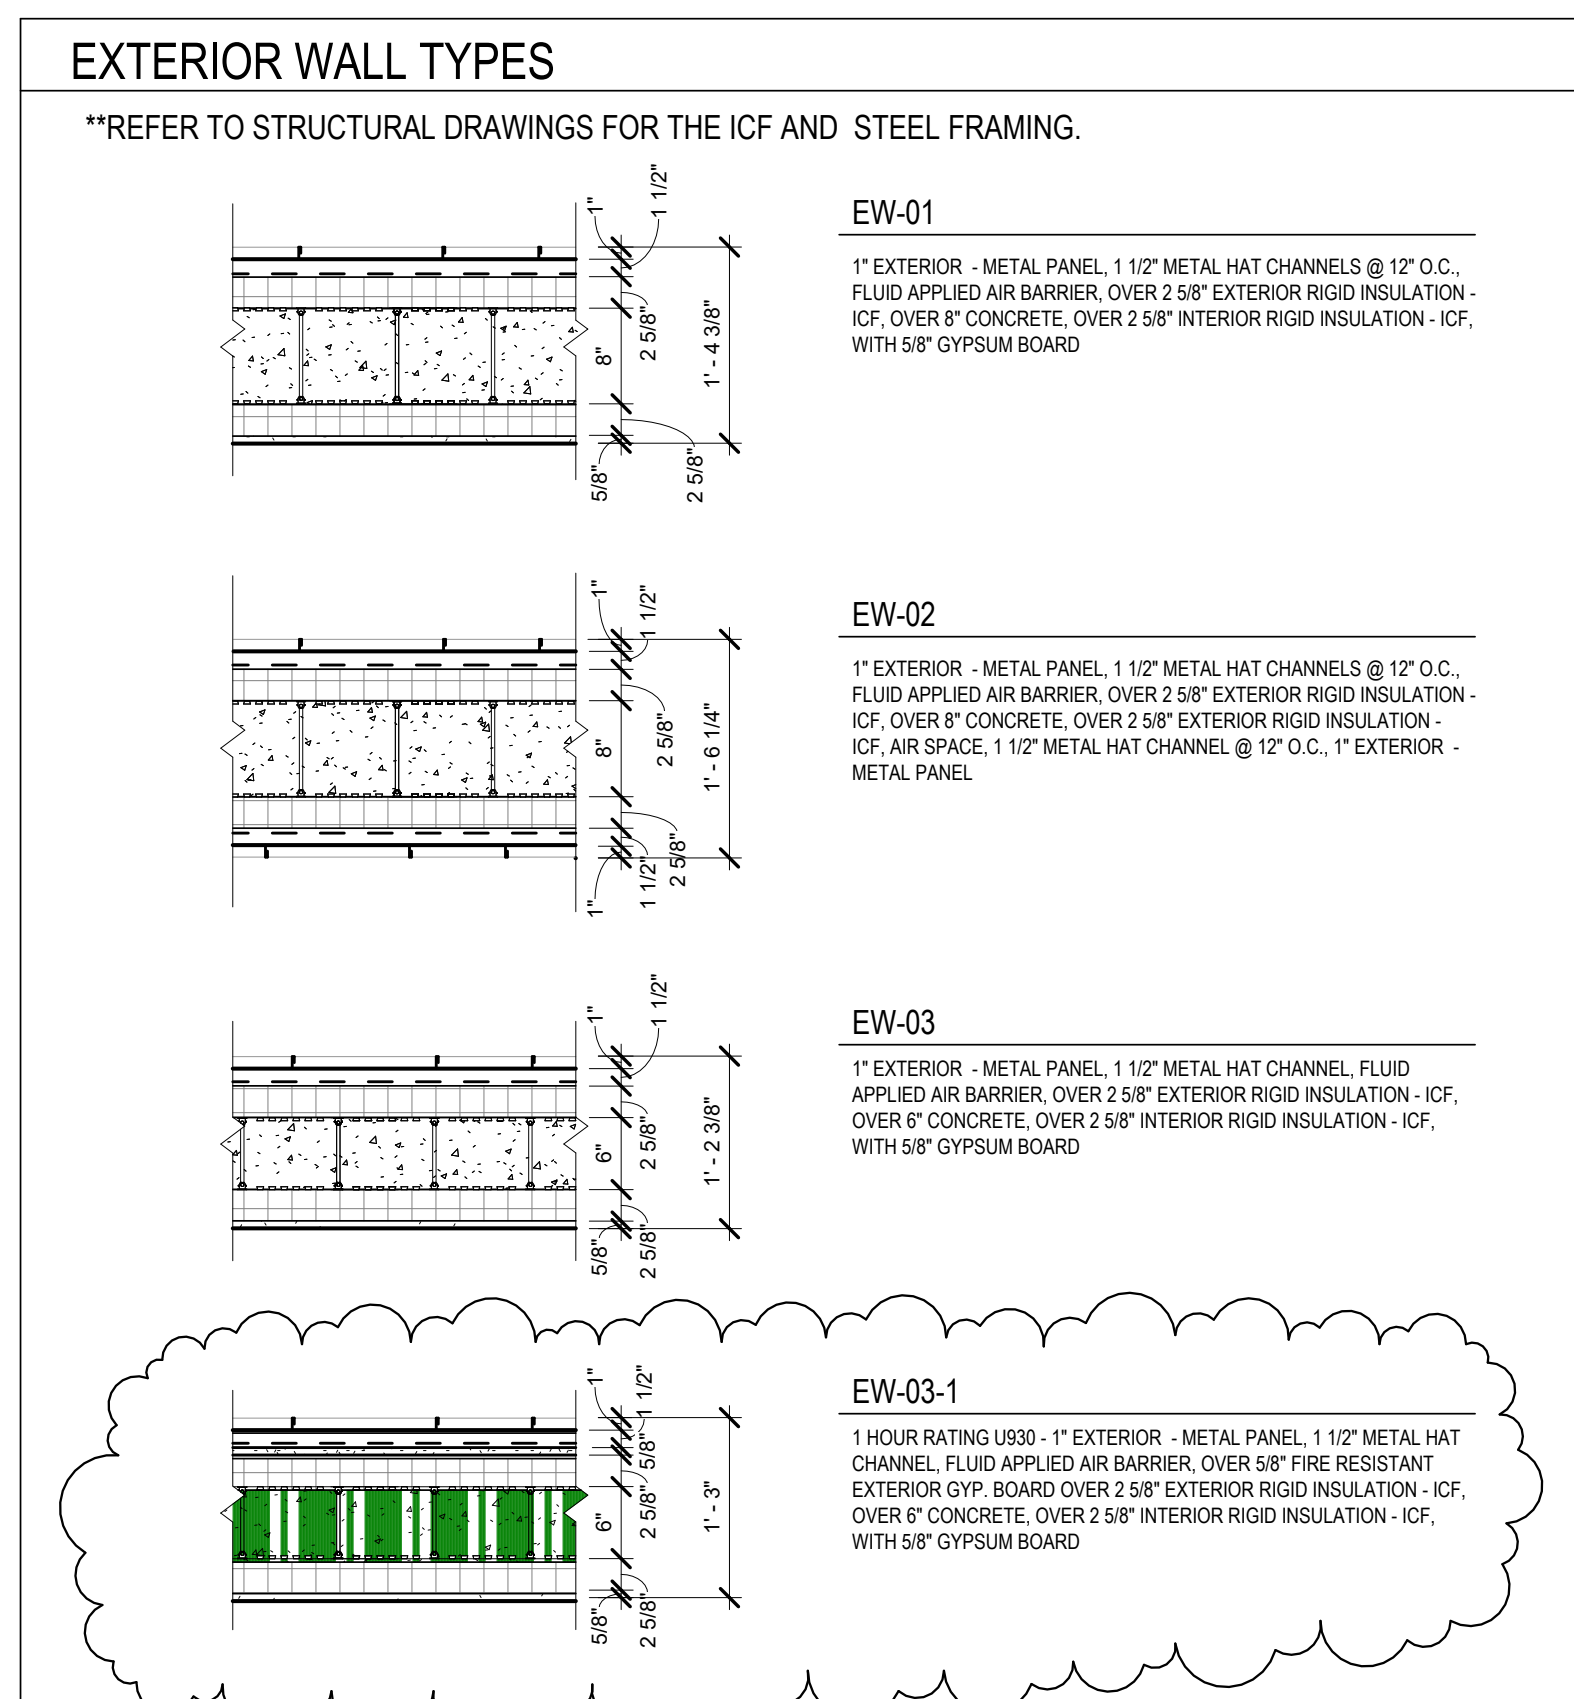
EXTERIOR WALL TYPES

**REFER TO STRUCTURAL DRAWINGS FOR THE ICF AND STEEL FRAMING.

1"
1 1/2"
2 5/8"
8"
1' - 4 3/8"
5/8"
2 5/8"

EW-01

1" EXTERIOR - METAL PANEL, 1 1/2" METAL HAT CHANNELS @ 12" O.C., FLUID APPLIED AIR BARRIER, OVER 2 5/8" EXTERIOR RIGID INSULATION - ICF, OVER 8" CONCRETE, OVER 2 5/8" INTERIOR RIGID INSULATION - ICF, WITH 5/8" GYPSUM BOARD

1"
1 1/2"
2 5/8"
8"
1' - 6 1/4"
2 5/8"
1 1/2"
1"

EW-02

1" EXTERIOR - METAL PANEL, 1 1/2" METAL HAT CHANNELS @ 12" O.C., FLUID APPLIED AIR BARRIER, OVER 2 5/8" EXTERIOR RIGID INSULATION - ICF, OVER 8" CONCRETE, OVER 2 5/8" EXTERIOR RIGID INSULATION - ICF, AIR SPACE, 1 1/2" METAL HAT CHANNEL @ 12" O.C., 1" EXTERIOR - METAL PANEL

1"
1 1/2"
2 5/8"
6"
1' - 2 3/8"
5/8"
2 5/8"

EW-03

1" EXTERIOR - METAL PANEL, 1 1/2" METAL HAT CHANNEL, FLUID APPLIED AIR BARRIER, OVER 2 5/8" EXTERIOR RIGID INSULATION - ICF, OVER 6" CONCRETE, OVER 2 5/8" INTERIOR RIGID INSULATION - ICF, WITH 5/8" GYPSUM BOARD

1"
1 1/2"
5/8"
2 5/8"
6"
1' - 3"
5/8"
2 5/8"

EW-03-1

1 HOUR RATING U930 - 1" EXTERIOR - METAL PANEL, 1 1/2" METAL HAT CHANNEL, FLUID APPLIED AIR BARRIER, OVER 5/8" FIRE RESISTANT EXTERIOR GYP. BOARD OVER 2 5/8" EXTERIOR RIGID INSULATION - ICF, OVER 6" CONCRETE, OVER 2 5/8" INTERIOR RIGID INSULATION - ICF, WITH 5/8" GYPSUM BOARD